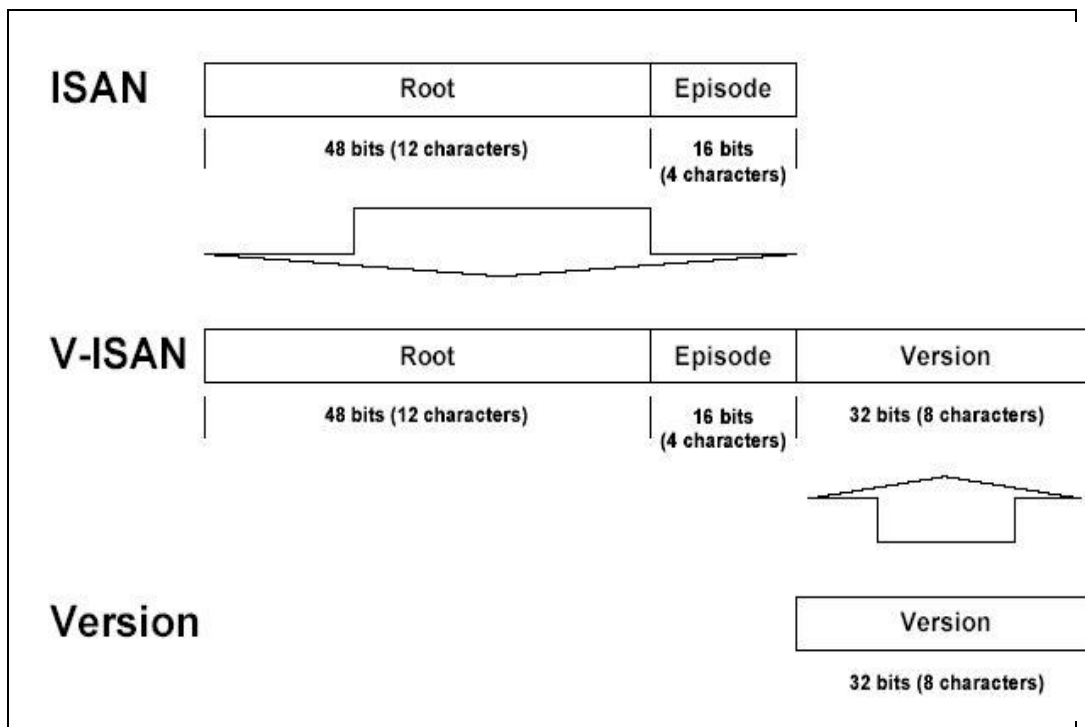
ISAN

| Root | Episode |
|---|---|
| 48 bits (12 characters) | 16 bits (4 characters) |

V-ISAN

| Root | Episode | Version |
|---|---|---|
| 48 bits (12 characters) | 16 bits (4 characters) | 32 bits (8 characters) |

Version

| Version |
|---|
| 32 bits (8 characters) |